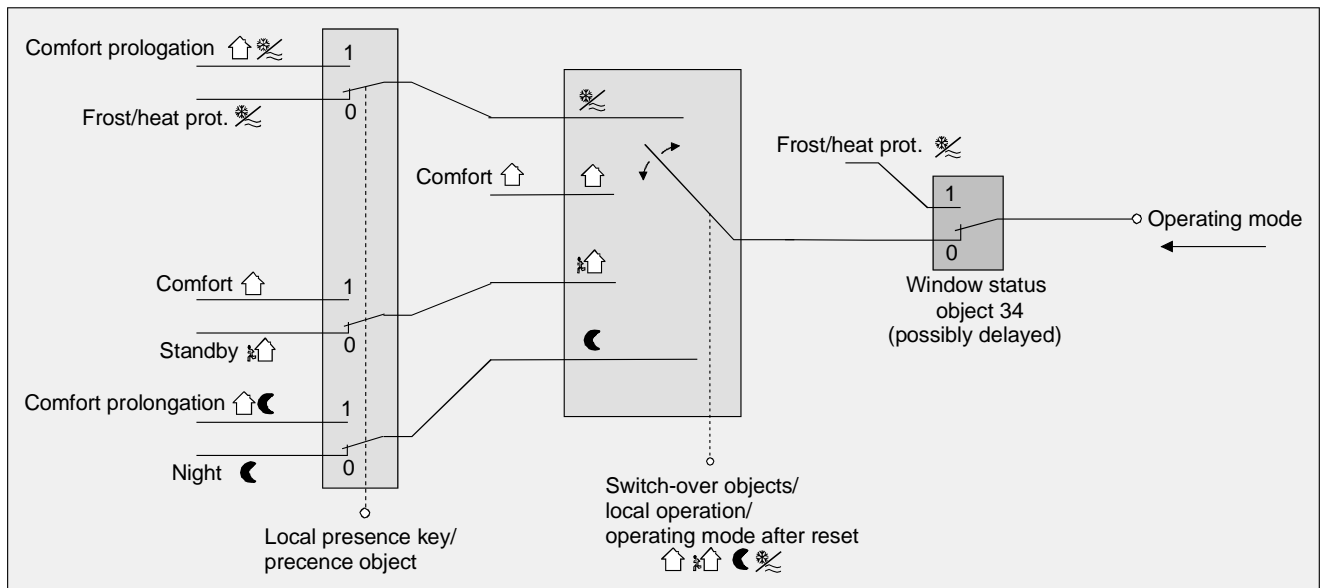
Comfort prologation
1
Frost/heat prot.
0
Comfort
Comfort
1
Standby
0
Comfort prolongation
1
Night
0
Local presence key/ precence object

Switch-over objects/ local operation/ operating mode after reset

Frost/heat prot.
1
0
Window status object 34 (possibly delayed)
Operating mode